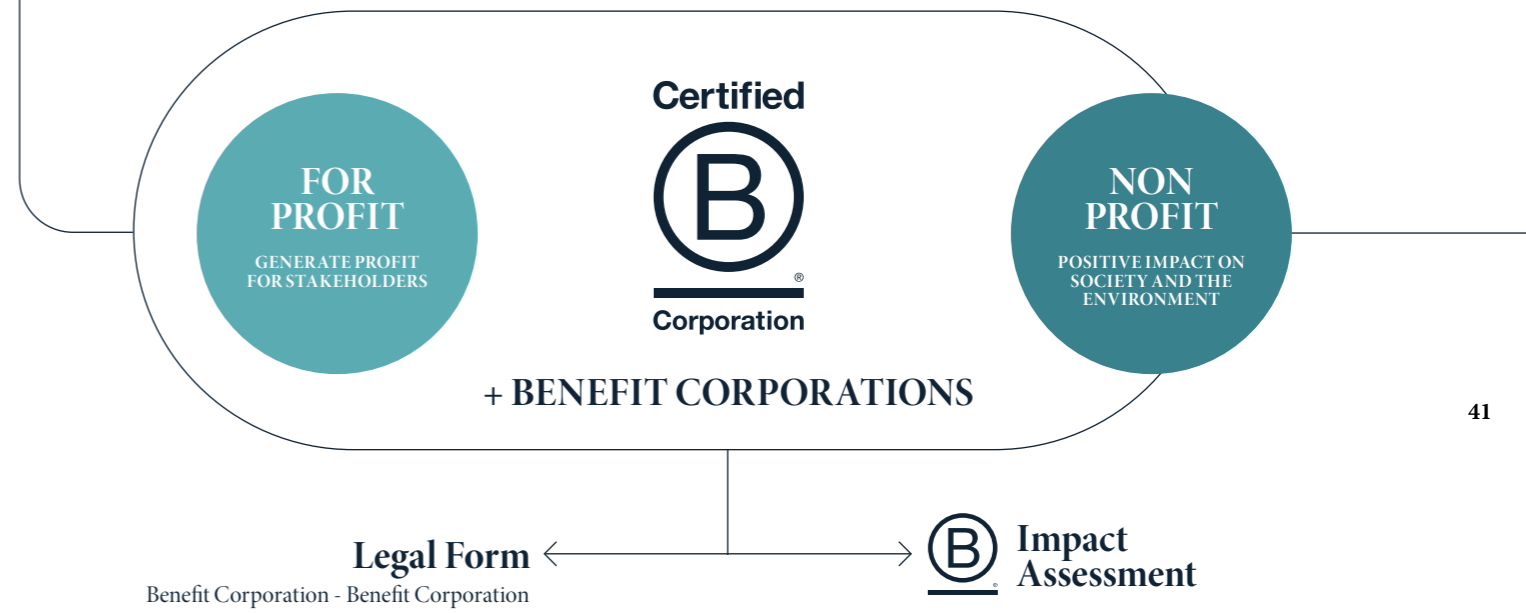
FOR PROFIT

GENERATE PROFIT FOR STAKEHOLDERS

Certified

B

Corporation

NON PROFIT

POSITIVE IMPACT ON SOCIETY AND THE ENVIRONMENT

+ BENEFIT CORPORATIONS

41

Legal Form

Benefit Corporation - Benefit Corporation

B

Impact Assessment